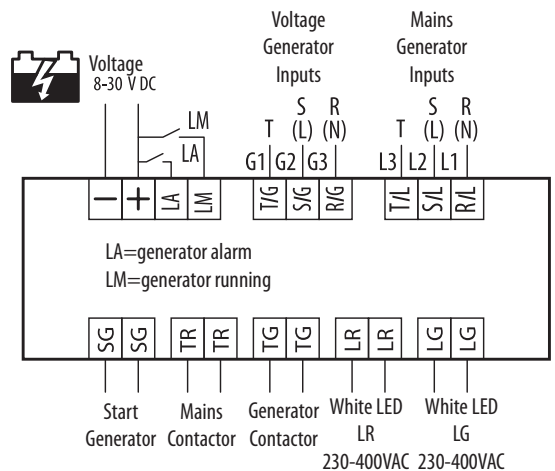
Voltage Generator Inputs

Mains Generator Inputs

Voltage
8-30 V DC

LM
LA

T (L) R
S (N)

T S R
(L) (N)

G1 G2 G3

L3 L2 L1

— + LA LM

T/G S/G R/G

T/L S/L R/L

LA=generator alarm
LM=generator running

SG SG TR TR TG TG LR LR LG LG

Start Generator

Mains Contactor

Generator Contactor

White LED LR 230-400VAC

White LED LG 230-400VAC